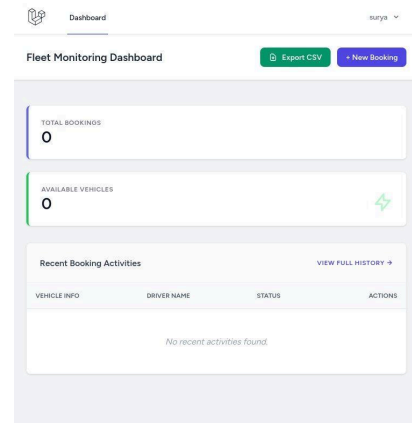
Dashboard

surya

Fleet Monitoring Dashboard

Export CSV

+ New Booking

TOTAL BOOKINGS
0

AVAILABLE VEHICLES
0

Recent Booking Activities

VIEW FULL HISTORY →

| VEHICLE INFO | DRIVER NAME | STATUS | ACTIONS |
|---|---|---|---|

No recent activities found.